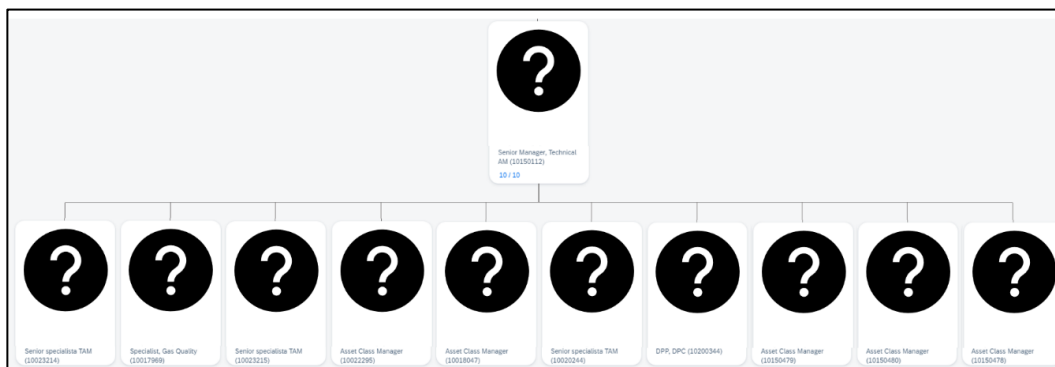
Senior Manager, Technical AM (10150112)

10 / 10

Senior specialista TAM (10023214)

Specialist, Gas Quality (10017969)

Senior specialista TAM (10023215)

Asset Class Manager (10022295)

Asset Class Manager (10018047)

Senior specialista TAM (10020244)

DPP, DPC (10200344)

Asset Class Manager (10150479)

Asset Class Manager (10150480)

Asset Class Manager (10150478)